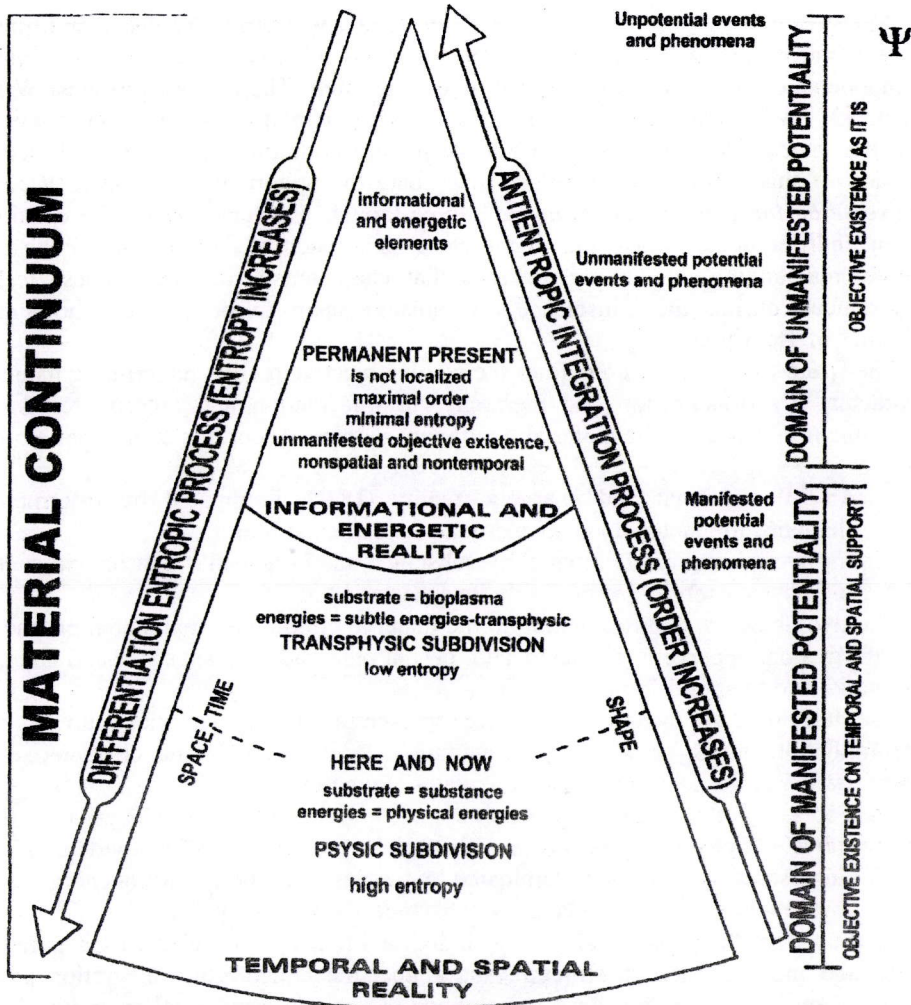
MATERIAL CONTINUUM

DIFFERENTIATION ENTROPIC PROCESS (ENTROPY INCREASES)

informational and energetic elements

PERMANENT PRESENT
is not localized
maximal order
minimal entropy
unmanifested objective existence, nonspatial and nontemporal

INFORMATIONAL AND ENERGETIC REALITY

substrate = bioplasma
energies = subtle energies-transphysic
TRANSPHYSIC SUBDIVISION
low entropy

SPACE / TIME

SHAPE

HERE AND NOW
substrate = substance
energies = physical energies

PSYSIC SUBDIVISION
high entropy

TEMPORAL AND SPATIAL REALITY

ANTIENTROPIC INTEGRATION PROCESS (ORDER INCREASES)

Unpotential events and phenomena

Unmanifested potential events and phenomena

Manifested potential events and phenomena

DOMAIN OF UNMANIFESTED POTENTIALITY

OBJECTIVE EXISTENCE AS IT IS

DOMAIN OF MANIFESTED POTENTIALITY

OBJECTIVE EXISTENCE ON TEMPORAL AND SPATIAL SUPPORT

Ψ